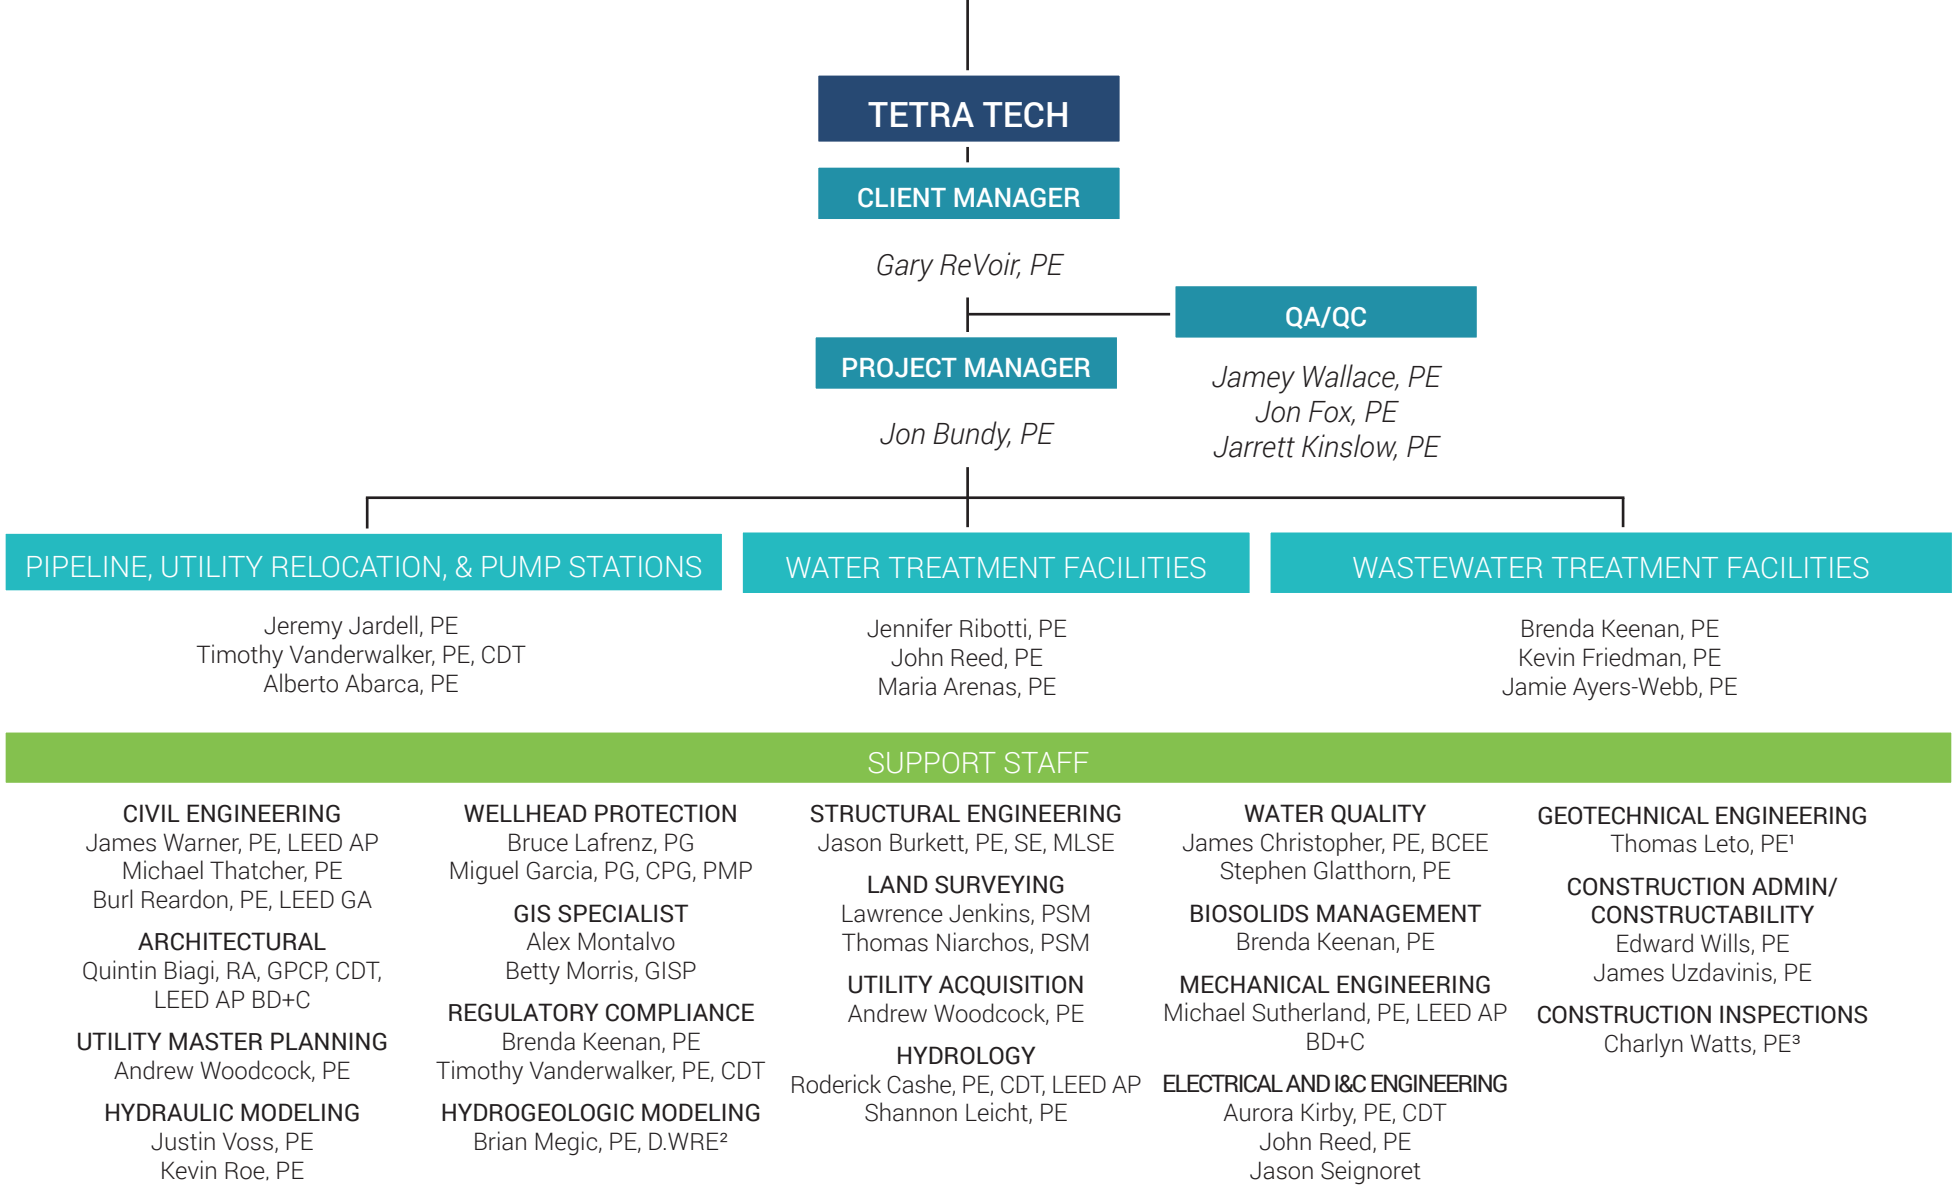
TETRA TECH

CLIENT MANAGER

Gary ReVoir, PE

QA/QC

Jamey Wallace, PE
Jon Fox, PE
Jarrett Kinslow, PE

PROJECT MANAGER

Jon Bundy, PE

PIPELINE, UTILITY RELOCATION, & PUMP STATIONS

Jeremy Jardell, PE
Timothy Vanderwalker, PE, CDT
Alberto Abarca, PE

WATER TREATMENT FACILITIES

Jennifer Ribotti, PE
John Reed, PE
Maria Arenas, PE

WASTEWATER TREATMENT FACILITIES

Brenda Keenan, PE
Kevin Friedman, PE
Jamie Ayers-Webb, PE

SUPPORT STAFF

CIVIL ENGINEERING
James Warner, PE, LEED AP
Michael Thatcher, PE
Burl Reardon, PE, LEED GA

ARCHITECTURAL
Quintin Biagi, RA, GPCP, CDT, LEED AP BD+C

UTILITY MASTER PLANNING
Andrew Woodcock, PE

HYDRAULIC MODELING
Justin Voss, PE
Kevin Roe, PE

WELLHEAD PROTECTION
Bruce Lafrenz, PG
Miguel Garcia, PG, CPG, PMP

GIS SPECIALIST
Alex Montalvo
Betty Morris, GISP

REGULATORY COMPLIANCE
Brenda Keenan, PE
Timothy Vanderwalker, PE, CDT

HYDROGEOLOGIC MODELING
Brian Megic, PE, D.WRE²

STRUCTURAL ENGINEERING
Jason Burkett, PE, SE, MLSE

LAND SURVEYING
Lawrence Jenkins, PSM
Thomas Niarchos, PSM

UTILITY ACQUISITION
Andrew Woodcock, PE

HYDROLOGY
Roderick Cashe, PE, CDT, LEED AP
Shannon Leicht, PE

WATER QUALITY
James Christopher, PE, BCEE
Stephen Glatthorn, PE

BIOSOLIDS MANAGEMENT
Brenda Keenan, PE

MECHANICAL ENGINEERING
Michael Sutherland, PE, LEED AP BD+C

ELECTRICAL AND I&C ENGINEERING
Aurora Kirby, PE, CDT
John Reed, PE
Jason Seignoret

GEOTECHNICAL ENGINEERING
Thomas Leto, PE¹

CONSTRUCTION ADMIN/ CONSTRUCTABILITY
Edward Wills, PE
James Uzdavinis, PE

CONSTRUCTION INSPECTIONS
Charlyn Watts, PE³